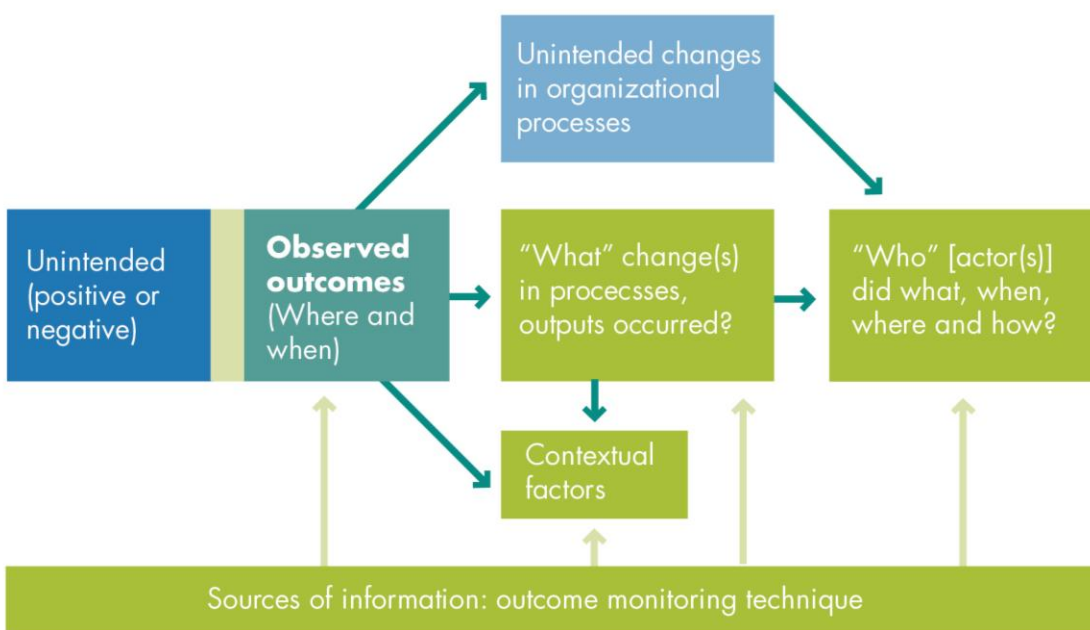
Unintended changes in organizational processes

Unintended (positive or negative)

**Observed outcomes** (Where and when)

"What" change(s) in procecsses, outputs occurred?

"Who" [actor(s)] did what, when, where and how?

Contextual factors

Sources of information: outcome monitoring technique